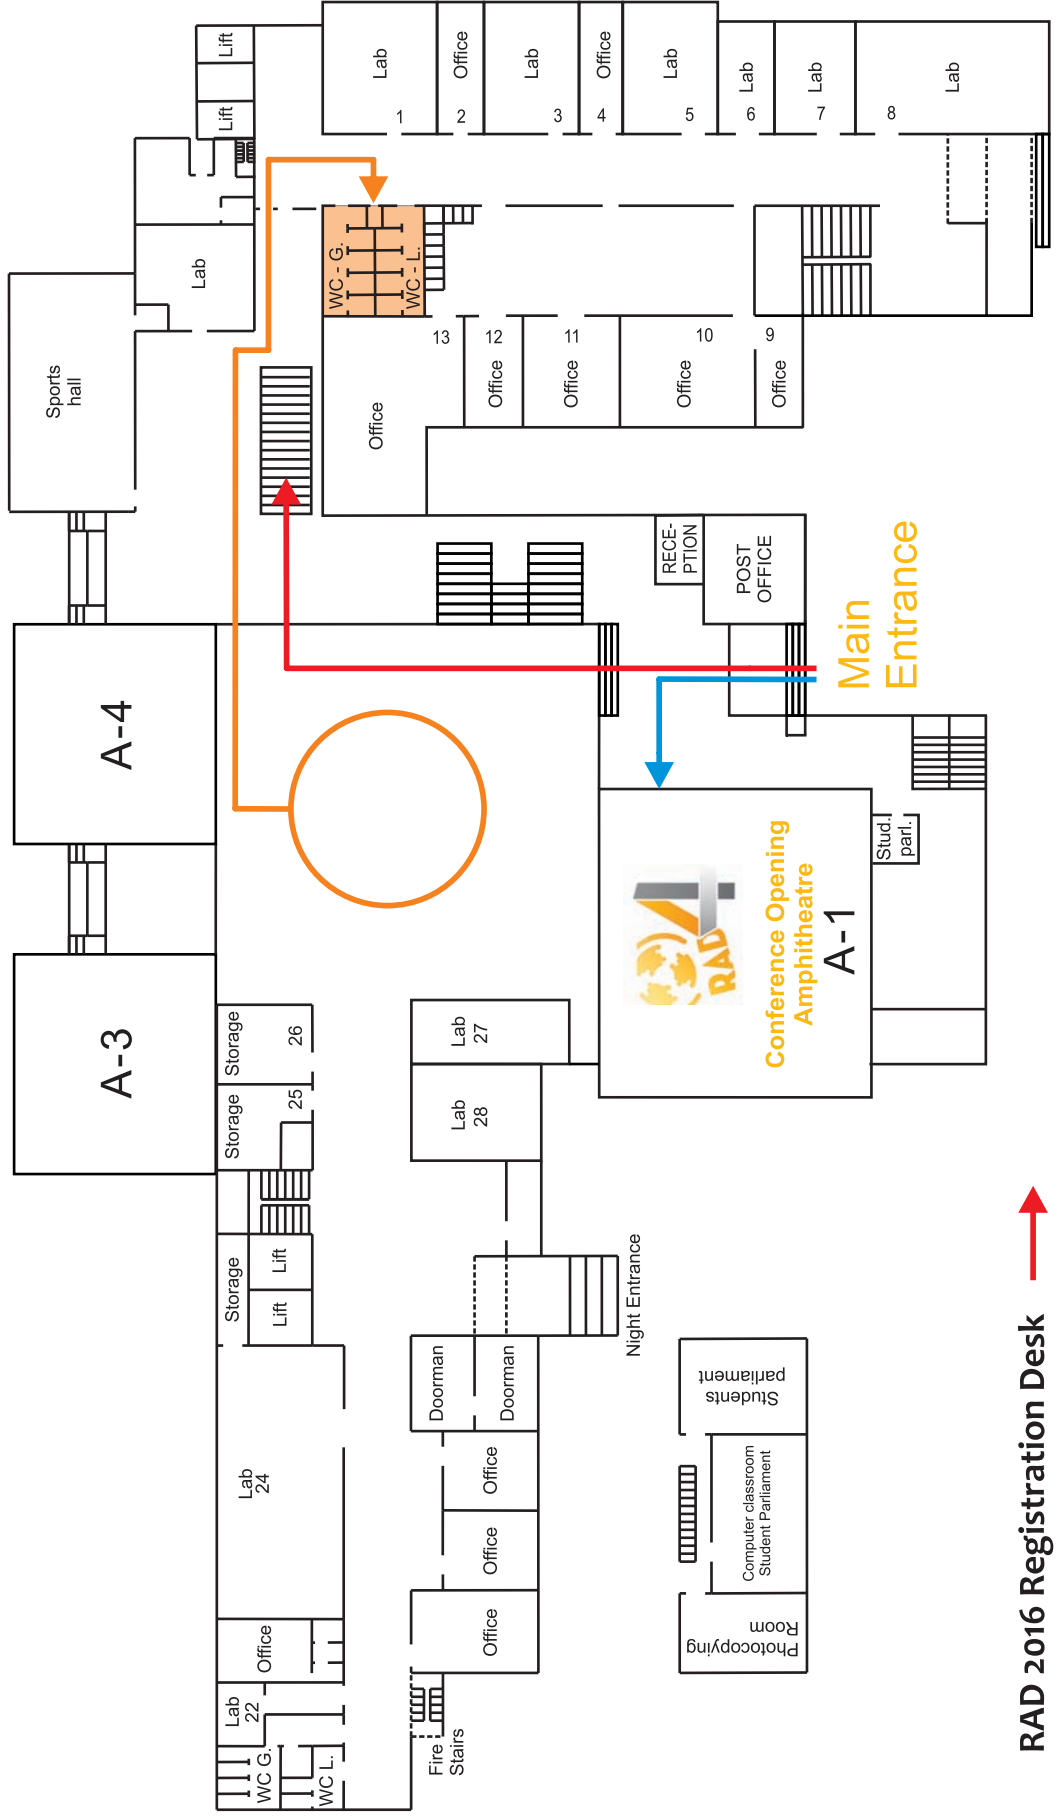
Lift
Lift
Lab 1
Office 2
Lab 3
Office 4
Lab 5
Lab 6
Lab 7
8
Lab
Lab
Sports hall
WC - G.
WC - L.
13
Office
12 Office
11 Office
10 Office
9 Office
RECE-PTION
POST OFFICE
Main Entrance
A-4
A-3
Stud. parl.
RAD
Conference Opening Amphitheatre
A-1
Lab 27
Lab 28
Storage 26
Storage 25
Storage
Lift
Lift
Night Entrance
Doorman
Doorman
Lab 24
Office
Office
Office
Office
Lab 22
WC G.
WC L.
Fire Stairs
Students parliament
Computer classroom Student Parliament
Photocopying Room
RAD 2016 Registration Desk